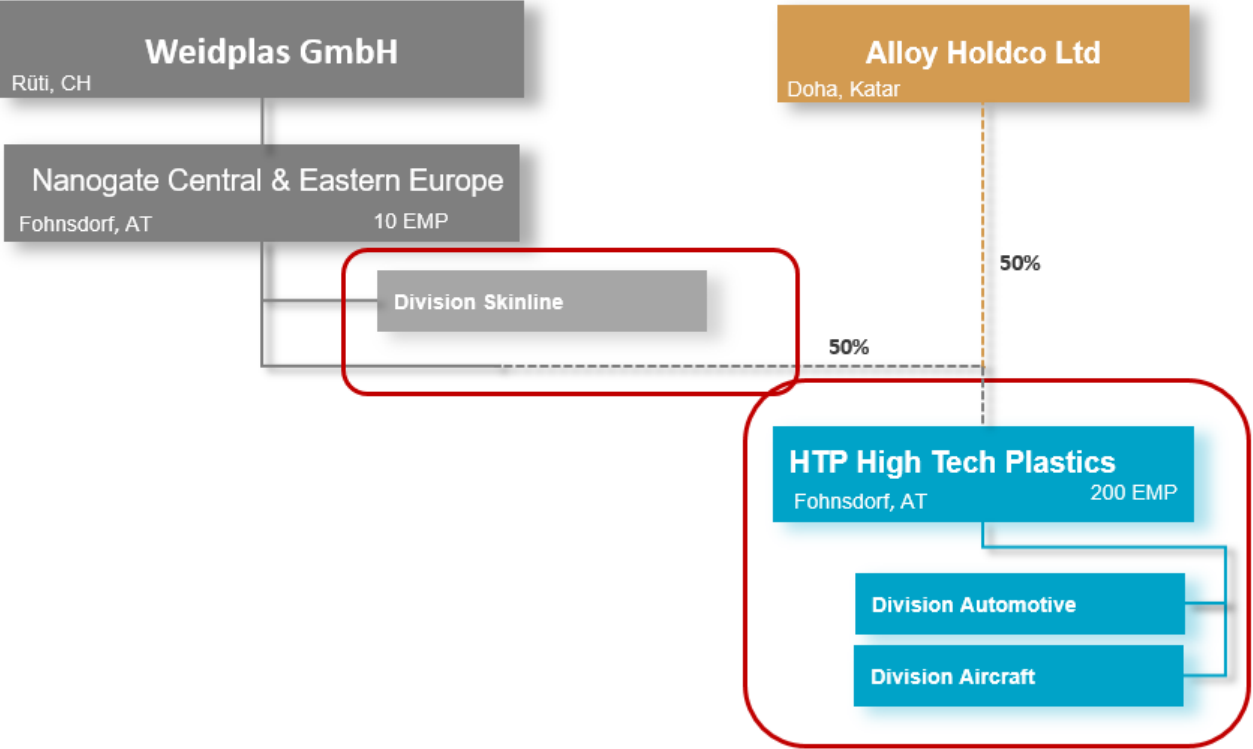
Weidplas GmbH
Rüti, CH

Alloy Holdco Ltd
Doha, Katar

Nanogate Central & Eastern Europe
Fohnsdorf, AT
10 EMP

50%

Division Skinline

50%

HTP High Tech Plastics
Fohnsdorf, AT
200 EMP

Division Automotive

Division Aircraft